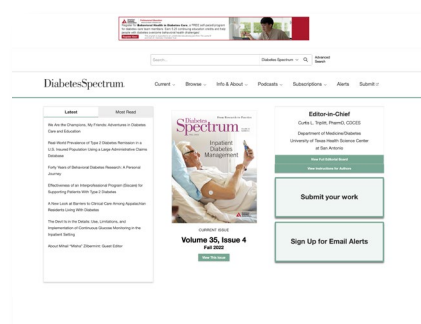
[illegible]

Search... Diabetes Spectrum Advanced Search

DiabetesSpectrum.

Current Browse Info & About Podcasts Subscriptions Alerts Submit

Latest Most Read

We Are the Champions, My Friends: Adventures in Diabetes Care and Education

Real-World Prevalence of Type 2 Diabetes Remission in a U.S. Insured Population Using a Large Administrative Claims Database

Forty Years of Behavioral Diabetes Research: A Personal Journey

Effectiveness of an Interprofessional Program (Ebbsole) for Supporting Patients With Type 2 Diabetes

A New Look at Barriers to Clinical Care Among Appalachian Residents Living With Diabetes

The Devil Is in the Details: Use, Limitations, and Implementation of Continuous Glucose Monitoring in the Inpatient Setting

About Mihail "Mitko" Zilbermint: Guest Editor

Diabetes Spectrum

Inpatient Diabetes Management

CURRENT ISSUE

Volume 35, Issue 4

Fall 2022

View This Issue

Editor-in-Chief

Curtis L. Triplitt, PharmD, CDCES

Department of Medicine/Diabetes

University of Texas Health Science Center at San Antonio

View Full Editorial Board

View Instructions for Authors

Submit your work

Sign Up for Email Alerts